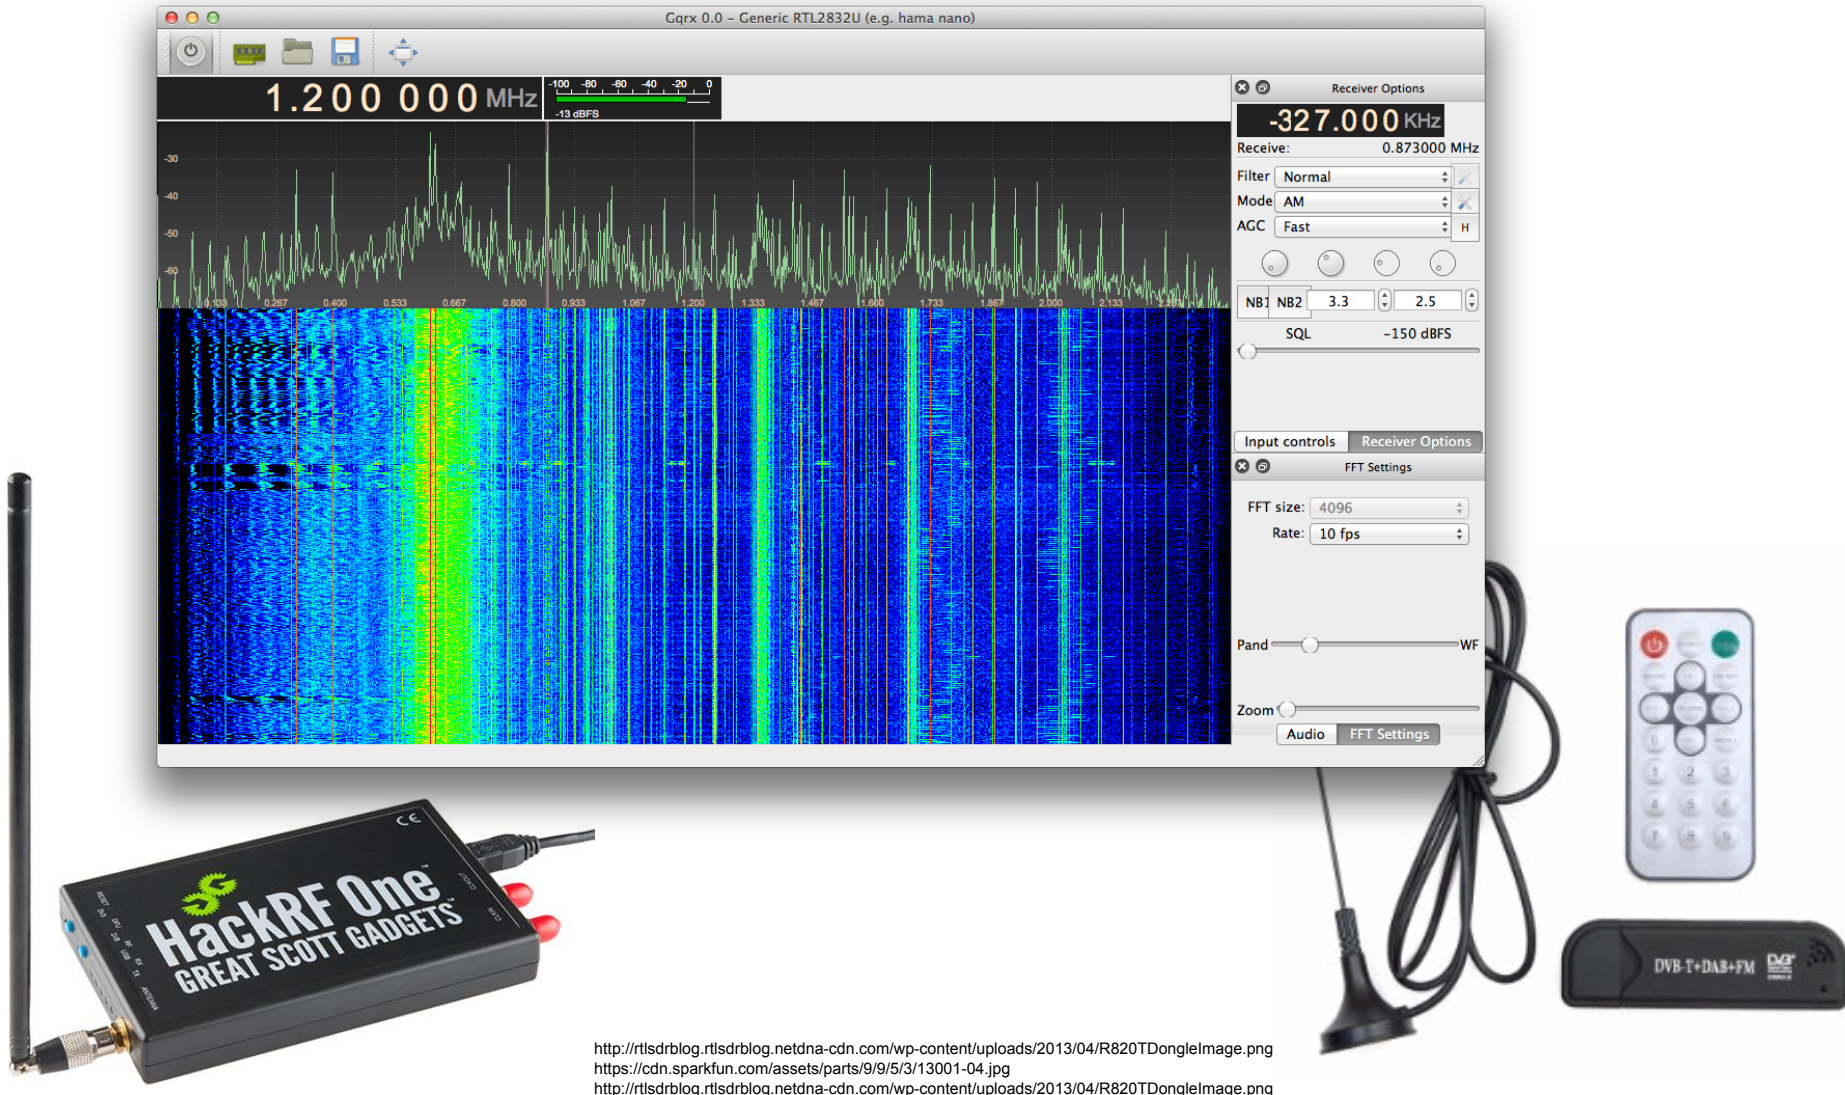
Gqrx 0.0 – Generic RTL2832U (e.g. hama nano)

1.200 000 MHz

-100 -80 -60 -40 -20 0
-13 dBFS

-30
-40
-50
-60

0.133 0.267 0.400 0.533 0.667 0.800 0.933 1.067 1.200 1.333 1.467 1.600 1.733 1.867 2.000 2.133

Receiver Options
-327.000 KHz
Receive: 0.873000 MHz
Filter Normal
Mode AM
AGC Fast
H
NB1 NB2 3.3 2.5
SQL -150 dBFS
Input controls Receiver Options

FFT Settings
FFT size: 4096
Rate: 10 fps
Pand WF
Zoom
Audio FFT Settings

CE
HackRF One
GREAT SCOTT GADGETS

DVB-T+DAB+FM

http://rtlsdrblog.rtlsdrblog.netdna-cdn.com/wp-content/uploads/2013/04/R820TDongleImage.png
https://cdn.sparkfun.com/assets/parts/9/9/5/3/13001-04.jpg
http://rtlsdrblog.rtlsdrblog.netdna-cdn.com/wp-content/uploads/2013/04/R820TDongleImage.png